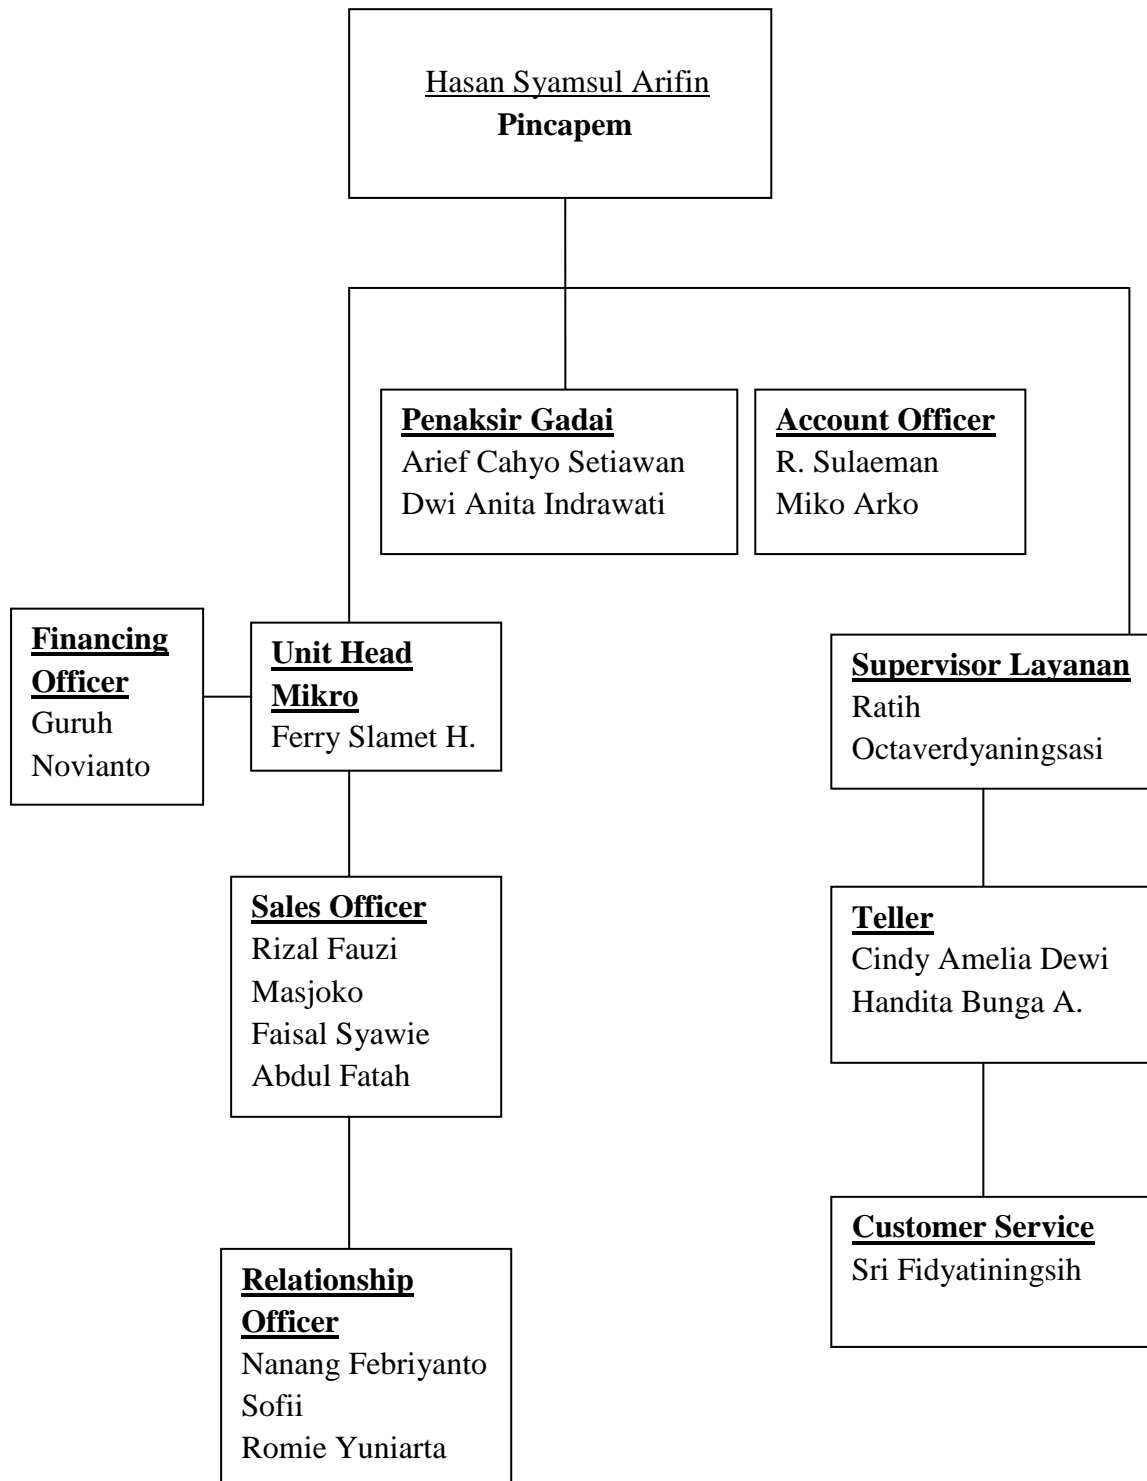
Hasan Syamsul Arifin
Pincapem

Penaksir Gadai
Arief Cahyo Setiawan
Dwi Anita Indrawati

Account Officer
R. Sulaeman
Miko Arko

Financing Officer
Guruh Novianto

Unit Head Mikro
Ferry Slamet H.

Supervisor Layanan
Ratih Octaverdyaningsasi

Sales Officer
Rizal Fauzi
Masjoko
Faisal Syawie
Abdul Fatah

Teller
Cindy Amelia Dewi
Handita Bunga A.

Customer Service
Sri Fidyatiningsih

Relationship Officer
Nanang Febriyanto
Sofii
Romie Yuniarta